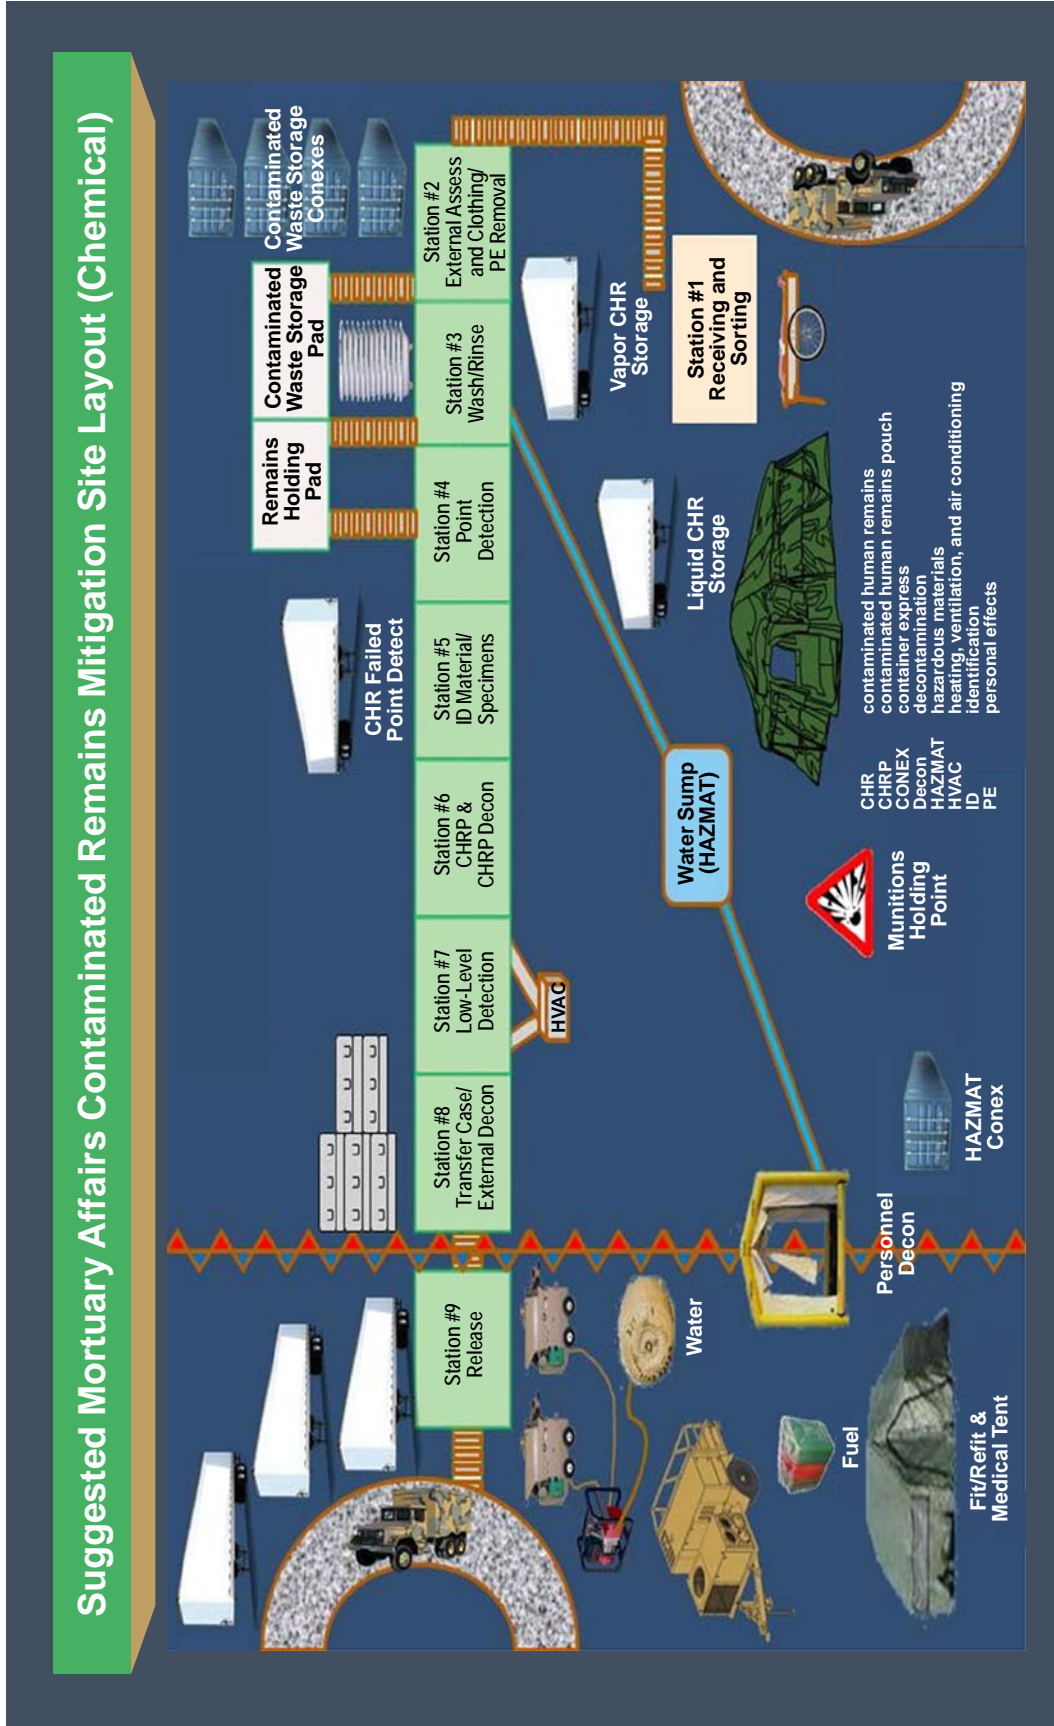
Suggested Mortuary Affairs Contaminated Remains Mitigation Site Layout (Chemical)

Contaminated Waste Storage Conexes

Contaminated Waste Storage Pad

Remains Holding Pad

Station #2 External Assess and Clothing/ PE Removal

Station #3 Wash/Rinse

Station #4 Point Detection

Station #5 ID Material/ Specimens

Station #6 CHRP & CHRP Decon

Station #7 Low-Level Detection

Station #8 Transfer Case/ External Decon

Station #9 Release

Vapor CHR Storage

Station #1 Receiving and Sorting

Liquid CHR Storage

CHR Failed Point Detect

HVAC

Water Sump (HAZMAT)

Munitions Holding Point

HAZMAT Conex

Personnel Decon

Water

Fuel

Fit/Refit & Medical Tent

| | |
|---|---|
| CHR | contaminated human remains |
| CHRP | contaminated human remains pouch |
| CONEX | container express |
| Decon | decontamination |
| HAZMAT | hazardous materials |
| HVAC | heating, ventilation, and air conditioning |
| ID | identification |
| PE | personal effects |